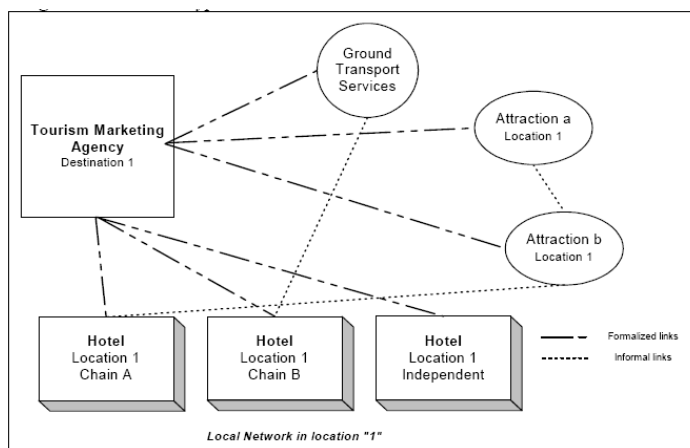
Ground Transport Services

Tourism Marketing Agency
Destination 1

Attraction a
Location 1

Attraction b
Location 1

Hotel
Location 1
Chain A

Hotel
Location 1
Chain B

Hotel
Location 1
Independent

Formalized links

Informal links

Local Network in location "1"